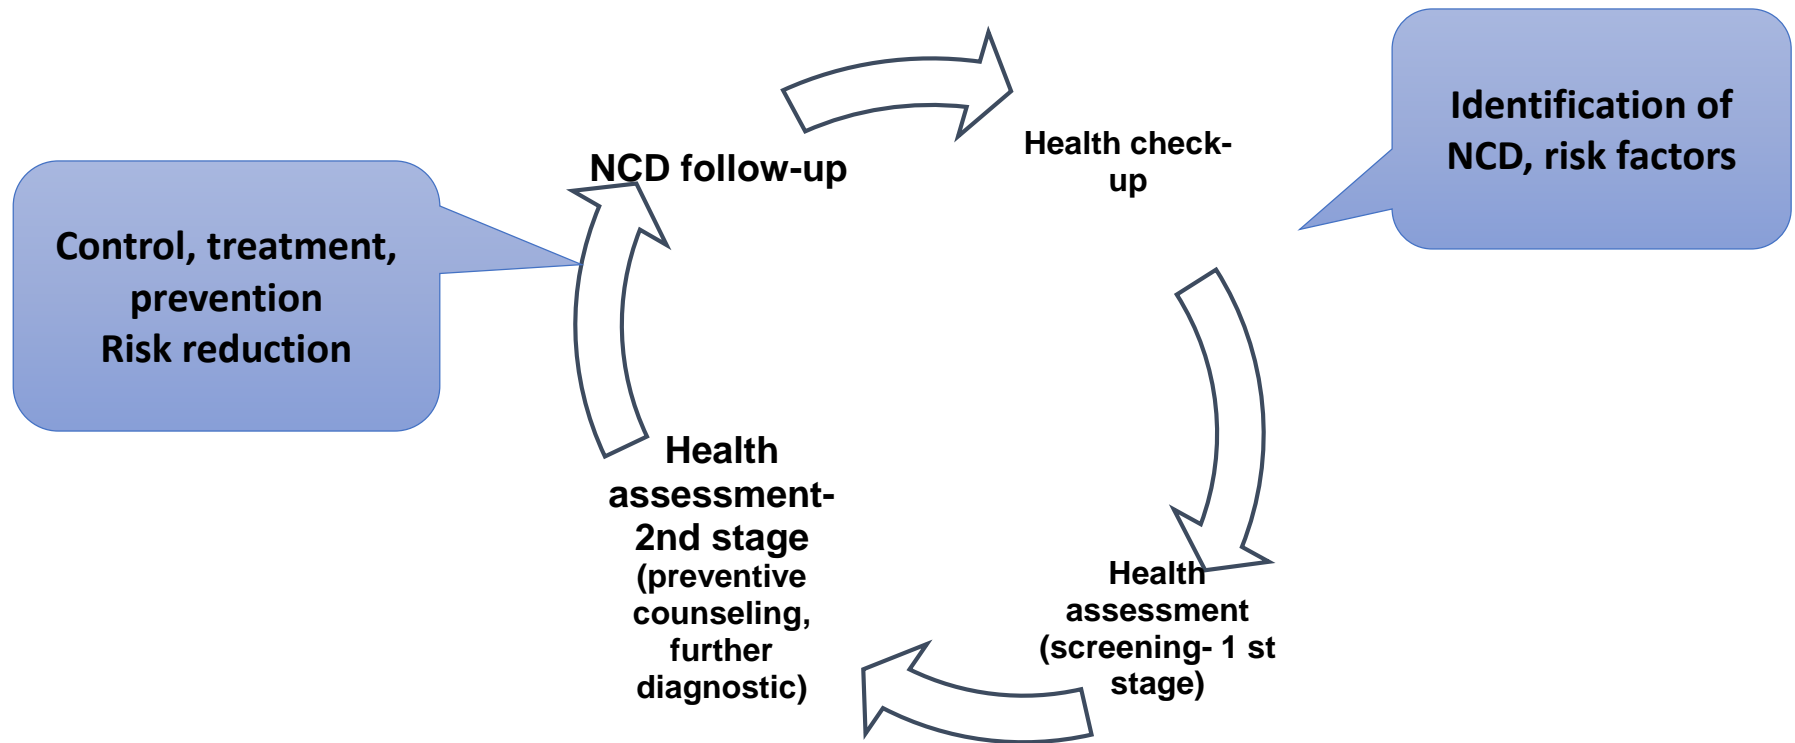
Control, treatment, prevention
Risk reduction

NCD follow-up

Health check-up

Identification of NCD, risk factors

Health assessment (screening- 1 st stage)

Health assessment-2nd stage (preventive counseling, further diagnostic)